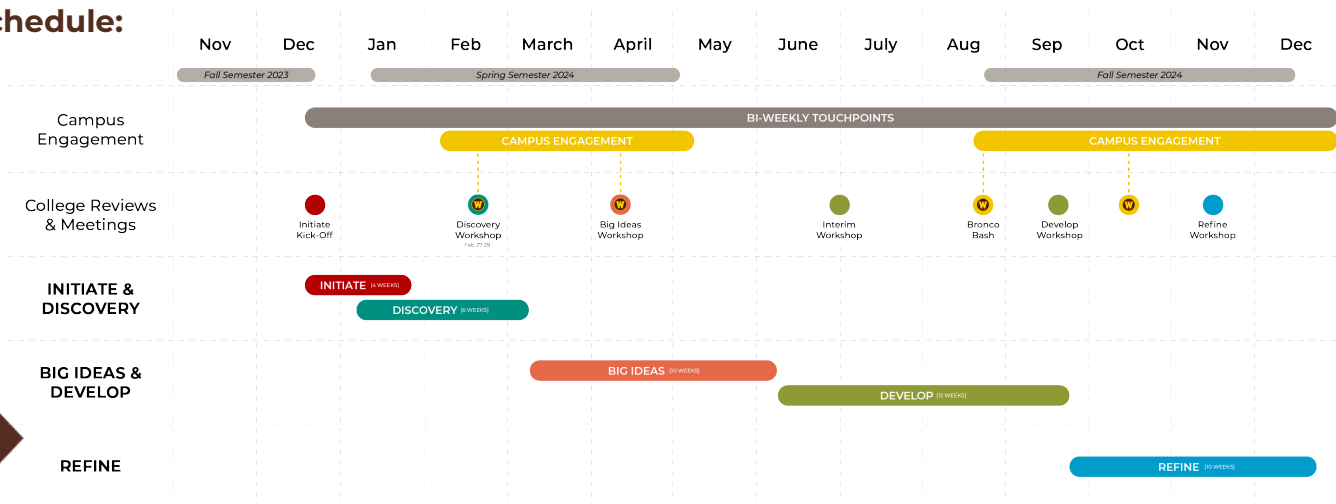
chedule:

| | Nov | Dec | Jan | Feb | March | April | May | June | July | Aug | Sep | Oct | Nov | Dec |
|---|---|---|---|---|---|---|---|---|---|---|---|---|---|---|

Fall Semester 2023
Spring Semester 2024
Fall Semester 2024

Campus Engagement
BI-WEEKLY TOUCHPOINTS
CAMPUS ENGAGEMENT
CAMPUS ENGAGEMENT

College Reviews & Meetings
Initiate Kick-Off
W Discovery Workshop Feb 27-29
W Big Ideas Workshop
Interim Workshop
W Bronco Bash
Develop Workshop
W
Refine Workshop

INITIATE & DISCOVERY
INITIATE (4 WEEKS)
DISCOVERY (6 WEEKS)

BIG IDEAS & DEVELOP
BIG IDEAS (10 WEEKS)
DEVELOP (12 WEEKS)

REFINE
REFINE (10 WEEKS)